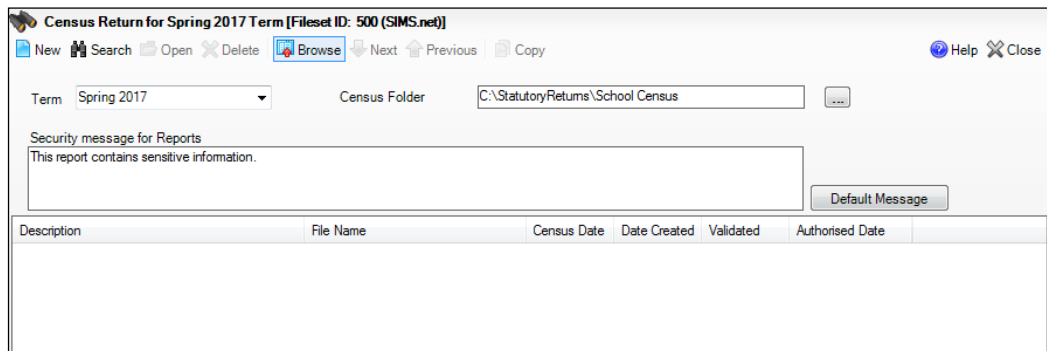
Census Return for Spring 2017 Term [Fileset ID: 500 (SIMS.net)]

New Search Open Delete Browse Next Previous Copy Help Close

Term Spring 2017

Census Folder C:\StatutoryReturns\School Census ...

Security message for Reports

This report contains sensitive information.

Default Message

| Description | File Name | Census Date | Date Created | Validated | Authorised Date |
|---|---|---|---|---|---|